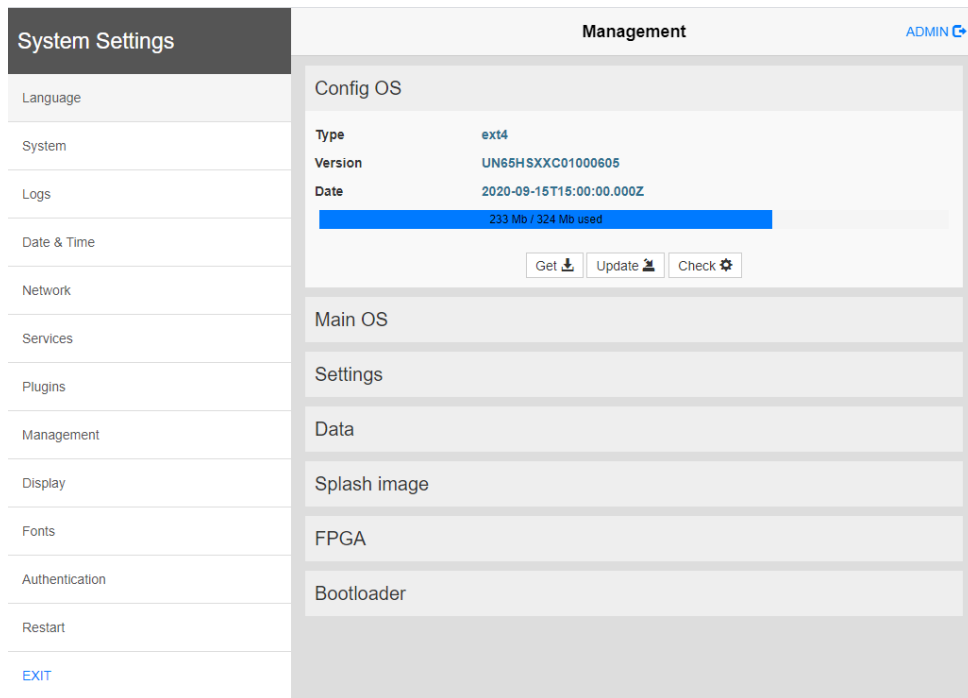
System Settings

Language

System

Logs

Date & Time

Network

Services

Plugins

Management

Display

Fonts

Authentication

Restart

EXIT

Management

ADMIN

Config OS

| Type | ext4 |
|---|---|
| Version | UN65HSXXC01000605 |
| Date | 2020-09-15T15:00:00.000Z |

233 Mb / 324 Mb used

Get

Update

Check

Main OS

Settings

Data

Splash image

FPGA

Bootloader